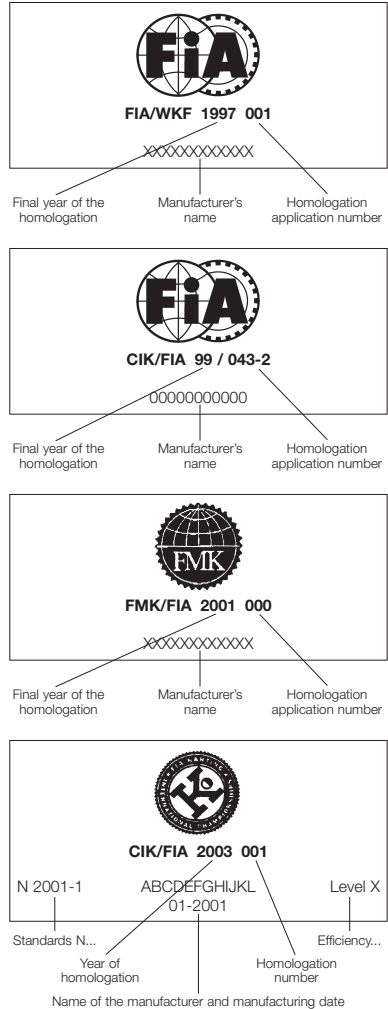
FIA

FIA/WKF 1997 001

XXXXXXXXXXXX

Final year of the homologation

Manufacturer's name

Homologation application number

FIA

CIK/FIA 99 / 043-2

00000000000

Final year of the homologation

Manufacturer's name

Homologation application number

FMK

FMK/FIA 2001 000

XXXXXXXXXXXX

Final year of the homologation

Manufacturer's name

Homologation application number

CIK/FIA 2003 001

N 2001-1

ABCDEFGHIJKL 01-2001

Level X

Standards N...

Efficiency...

Year of homologation

Homologation number

Name of the manufacturer and manufacturing date